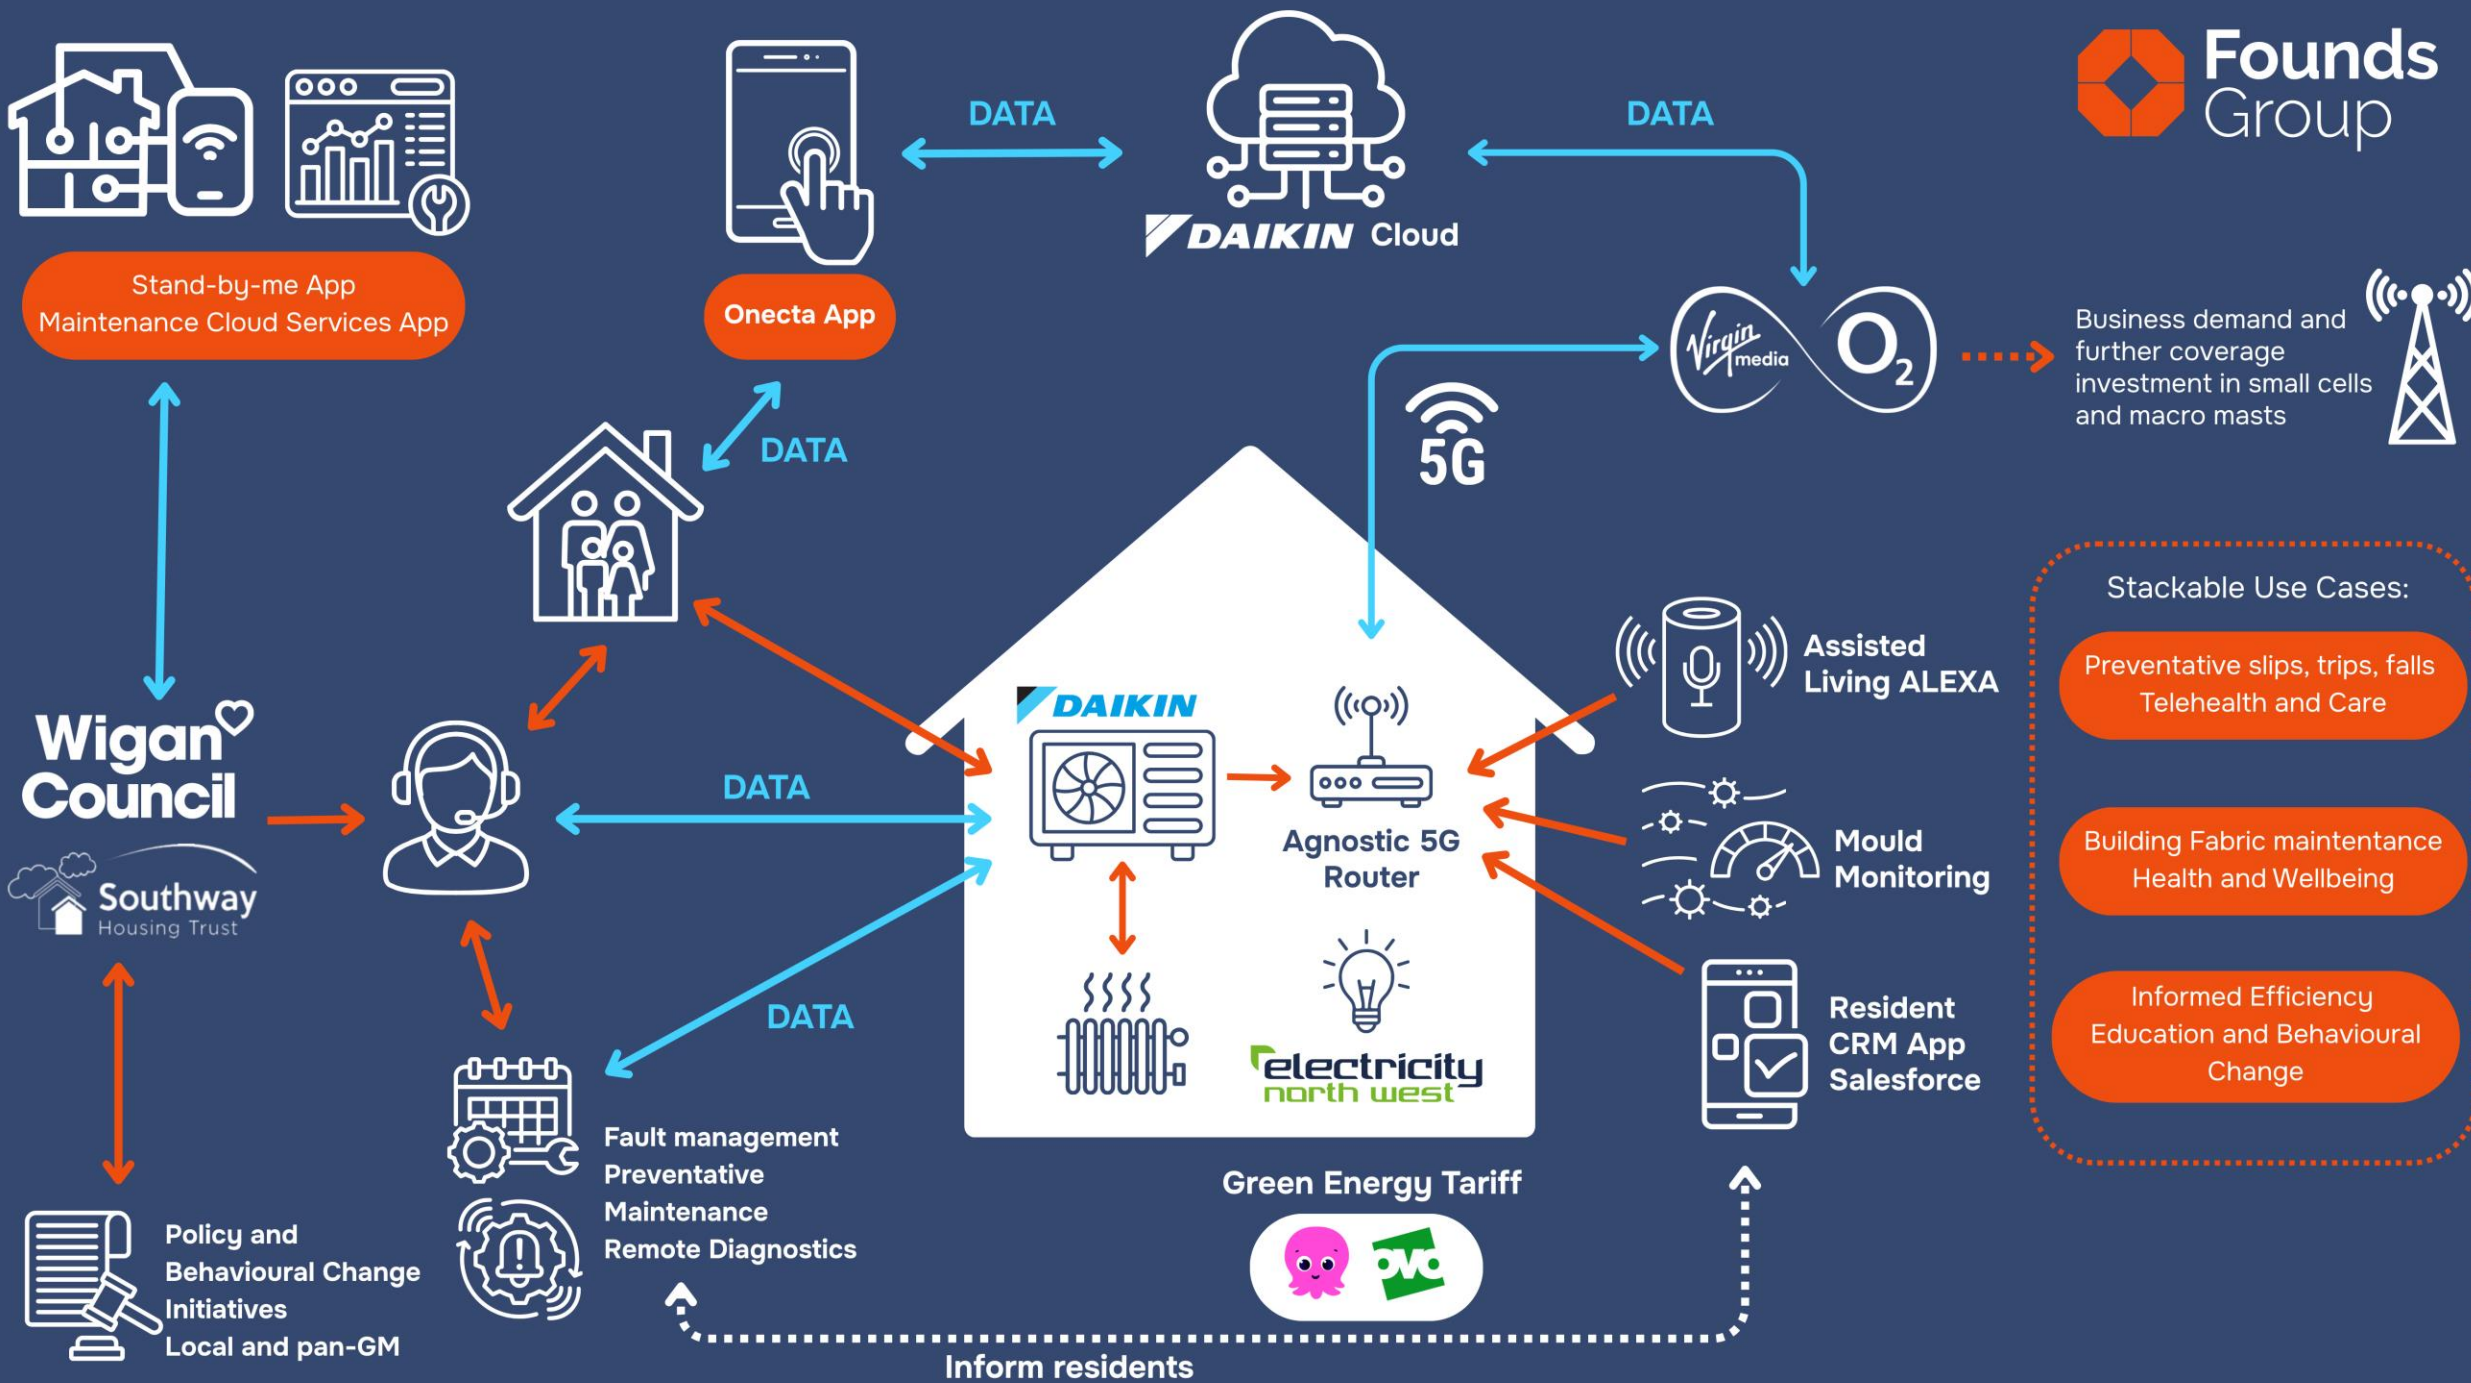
Founds Group

Stand-by-me App
Maintenance Cloud Services App

Onecta App

DATA

DAIKIN Cloud

DATA

Virgin media

$O_2$

Business demand and further coverage investment in small cells and macro masts

DATA

5G

Wigan Council

Southway Housing Trust

DATA

DAIKIN

Agnostic 5G Router

electricity north west

Assisted Living ALEXA

Mould Monitoring

Resident CRM App Salesforce

Stackable Use Cases:

Preventative slips, trips, falls Telehealth and Care

Building Fabric maintentance Health and Wellbeing

Informed Efficiency Education and Behavioural Change

DATA

Fault management
Preventative Maintenance
Remote Diagnostics

Policy and Behavioural Change Initiatives
Local and pan-GM

Green Energy Tariff

ovo

Inform residents